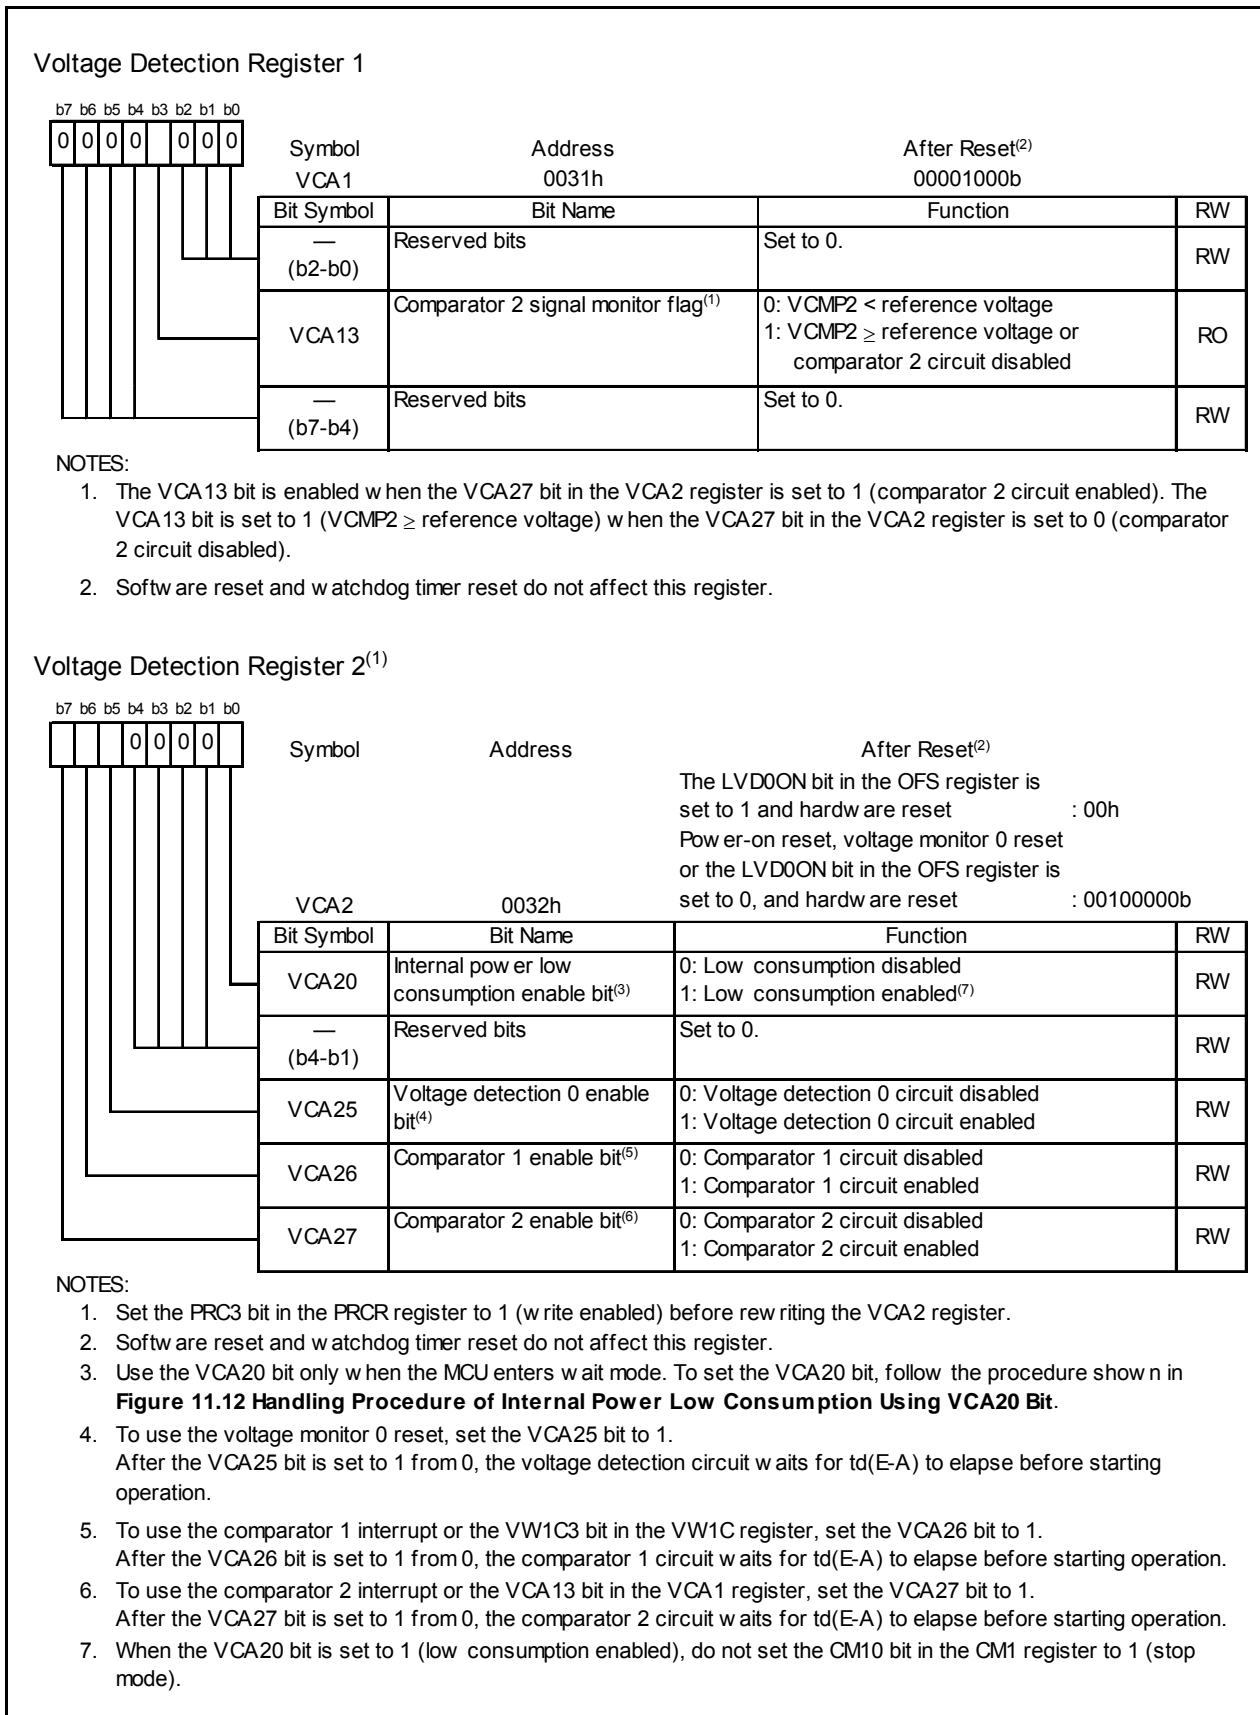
Voltage Detection Register 1

b7 b6 b5 b4 b3 b2 b1 b0

0 0 0 0 0 0 0

| Symbol | Address | After Reset$^{(2)}$ |
|---|---|---|
| VCA1 | 0031h | 00001000b |

| Bit Symbol | Bit Name | Function | RW |
|---|---|---|---|
| — (b2-b0) | Reserved bits | Set to 0. | RW |
| VCA13 | Comparator 2 signal monitor flag$^{(1)}$ | 0: VCMP2 < reference voltage 1: VCMP2 $\geq$ reference voltage or comparator 2 circuit disabled | RO |
| — (b7-b4) | Reserved bits | Set to 0. | RW |

NOTES:
1. The VCA13 bit is enabled w hen the VCA27 bit in the VCA2 register is set to 1 (comparator 2 circuit enabled). The VCA13 bit is set to 1 (VCMP2 $\geq$ reference voltage) w hen the VCA27 bit in the VCA2 register is set to 0 (comparator 2 circuit disabled).
2. Softw are reset and w atchdog timer reset do not affect this register.

Voltage Detection Register 2$^{(1)}$

b7 b6 b5 b4 b3 b2 b1 b0

0 0 0 0

Symbol VCA2
Address 0032h
After Reset$^{(2)}$
The LVD0ON bit in the OFS register is set to 1 and hardw are reset : 00h
Pow er-on reset, voltage monitor 0 reset or the LVD0ON bit in the OFS register is set to 0, and hardw are reset : 00100000b

| Bit Symbol | Bit Name | Function | RW |
|---|---|---|---|
| VCA20 | Internal pow er low consumption enable bit$^{(3)}$ | 0: Low consumption disabled 1: Low consumption enabled$^{(7)}$ | RW |
| — (b4-b1) | Reserved bits | Set to 0. | RW |
| VCA25 | Voltage detection 0 enable bit$^{(4)}$ | 0: Voltage detection 0 circuit disabled 1: Voltage detection 0 circuit enabled | RW |
| VCA26 | Comparator 1 enable bit$^{(5)}$ | 0: Comparator 1 circuit disabled 1: Comparator 1 circuit enabled | RW |
| VCA27 | Comparator 2 enable bit$^{(6)}$ | 0: Comparator 2 circuit disabled 1: Comparator 2 circuit enabled | RW |

NOTES:
1. Set the PRC3 bit in the PRCR register to 1 (w rite enabled) before rew riting the VCA2 register.
2. Softw are reset and w atchdog timer reset do not affect this register.
3. Use the VCA20 bit only w hen the MCU enters w ait mode. To set the VCA20 bit, follow the procedure show n in **Figure 11.12 Handling Procedure of Internal Pow er Low Consum ption Using VCA20 Bit**.
4. To use the voltage monitor 0 reset, set the VCA25 bit to 1.
After the VCA25 bit is set to 1 from 0, the voltage detection circuit w aits for td(E-A) to elapse before starting operation.
5. To use the comparator 1 interrupt or the VW1C3 bit in the VW1C register, set the VCA26 bit to 1.
After the VCA26 bit is set to 1 from 0, the comparator 1 circuit w aits for td(E-A) to elapse before starting operation.
6. To use the comparator 2 interrupt or the VCA13 bit in the VCA1 register, set the VCA27 bit to 1.
After the VCA27 bit is set to 1 from 0, the comparator 2 circuit w aits for td(E-A) to elapse before starting operation.
7. When the VCA20 bit is set to 1 (low consumption enabled), do not set the CM10 bit in the CM1 register to 1 (stop mode).